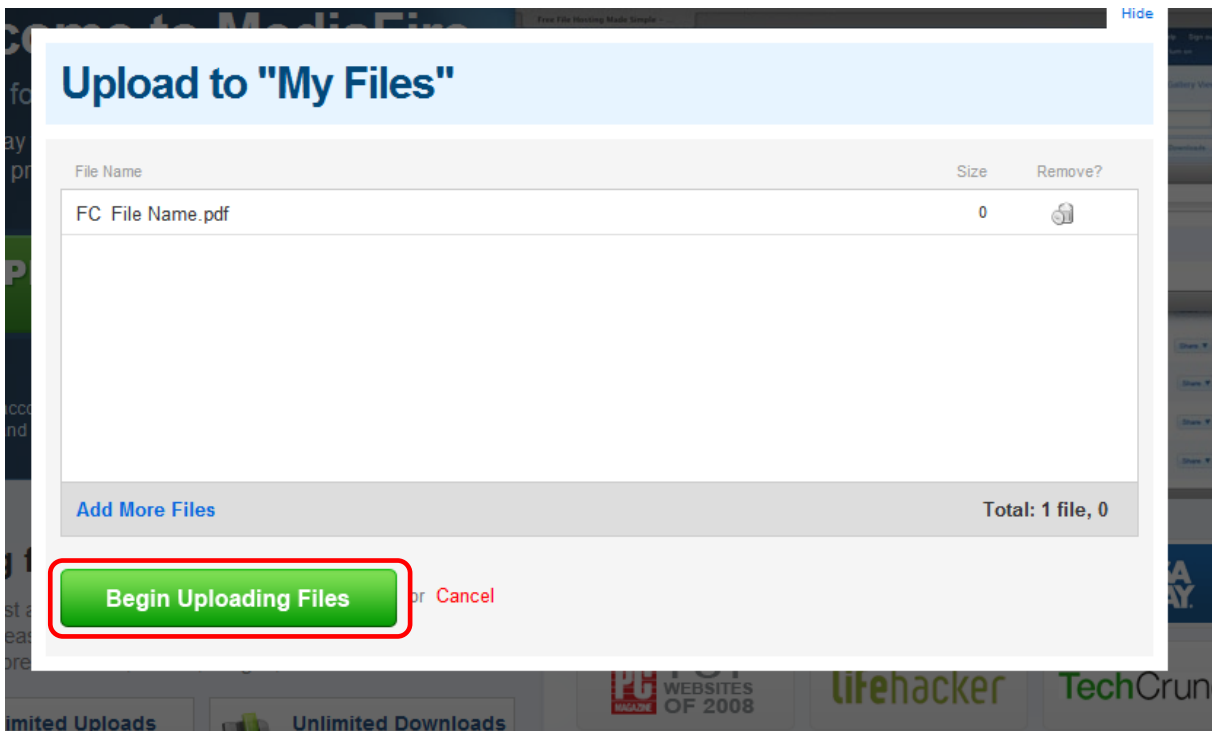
Hide

Upload to "My Files"

| File Name | Size | Remove? |
|---|---|---|
| FC File Name.pdf | 0 | |

Add More Files

Total: 1 file, 0

Begin Uploading Files

or Cancel

WEBSITES OF 2008

lifehacker

TechCrun

imited Uploads

Unlimited Downloads